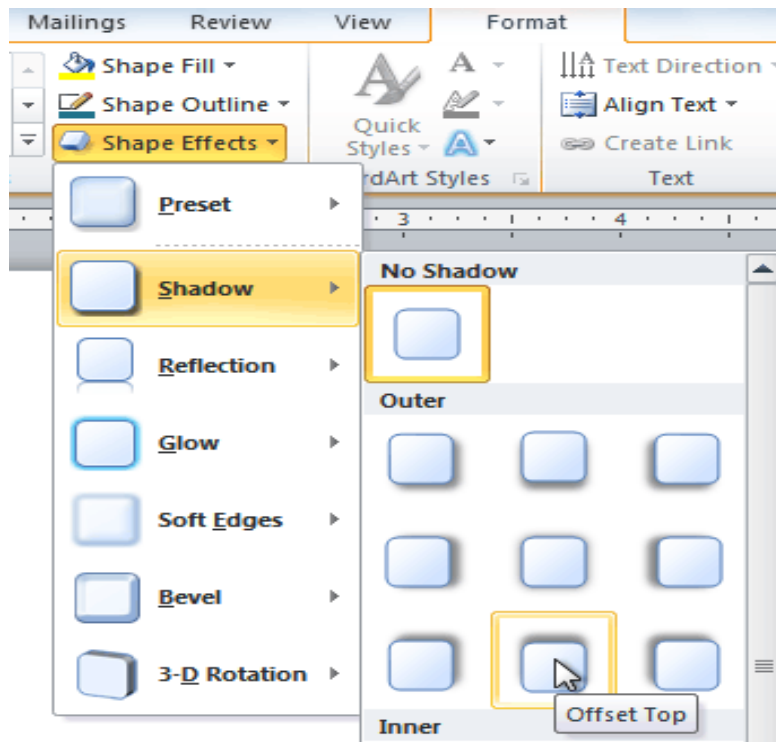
Mailings Review View Format

Shape Fill
Shape Outline
Shape Effects

Quick Styles

rdArt Styles

Text Direction
Align Text
Create Link
Text

Preset
Shadow
Reflection
Glow
Soft Edges
Bevel
3-D Rotation

No Shadow
Outer
Offset Top
Inner